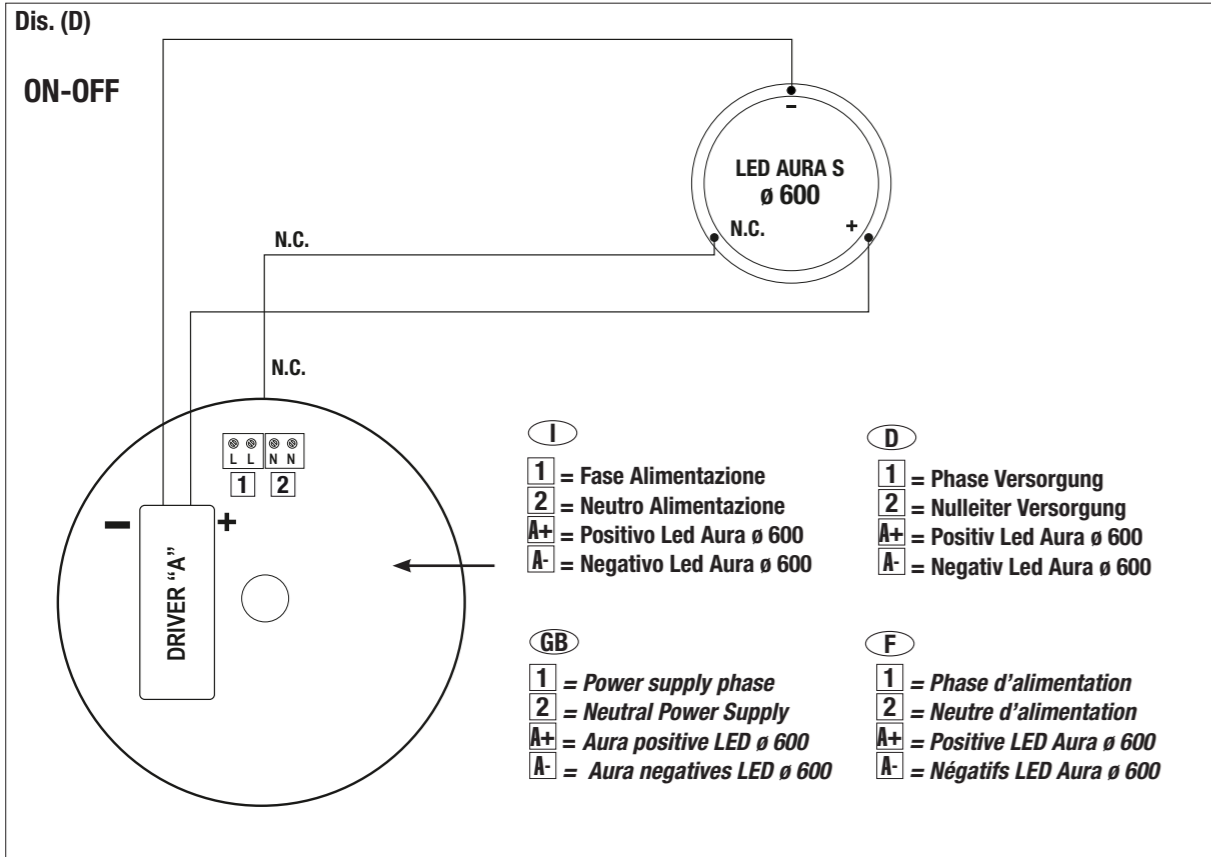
Dis. (D)

ON-OFF

–

LED AURA S
ø 600

N.C.

+

N.C.

N.C.

L L N N
1 2

–

DRIVER "A"

+

I

1 = Fase Alimentazione
2 = Neutro Alimentazione
A+ = Positivo Led Aura ø 600
A- = Negativo Led Aura ø 600

D

1 = Phase Versorgung
2 = Nulleiter Versorgung
A+ = Positiv Led Aura ø 600
A- = Negativ Led Aura ø 600

GB

1 = Power supply phase
2 = Neutral Power Supply
A+ = Aura positive LED ø 600
A- = Aura negatives LED ø 600

F

1 = Phase d'alimentation
2 = Neutre d'alimentation
A+ = Positive LED Aura ø 600
A- = Négatifs LED Aura ø 600